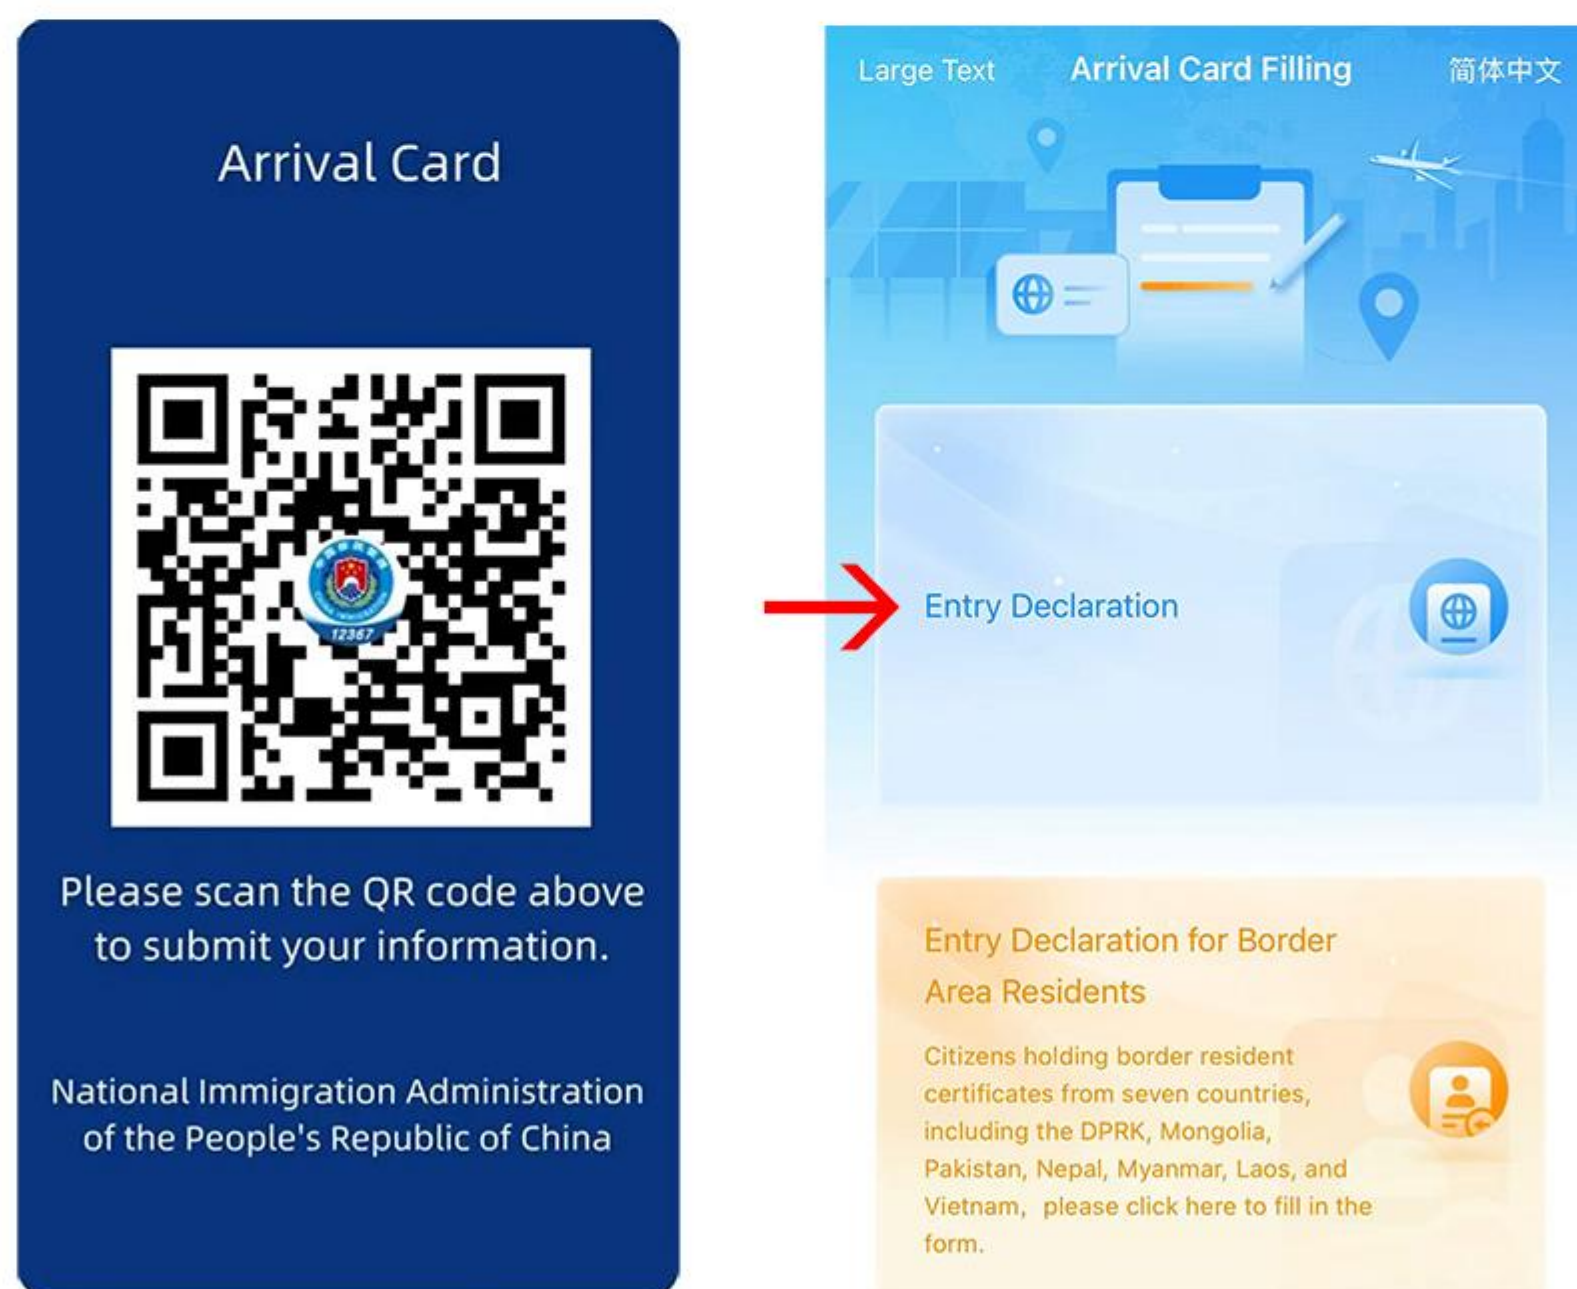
Arrival Card

12367

Please scan the QR code above to submit your information.

National Immigration Administration of the People's Republic of China

Large Text Arrival Card Filling 简体中文

Entry Declaration

Entry Declaration for Border Area Residents

Citizens holding border resident certificates from seven countries, including the DPRK, Mongolia, Pakistan, Nepal, Myanmar, Laos, and Vietnam, please click here to fill in the form.